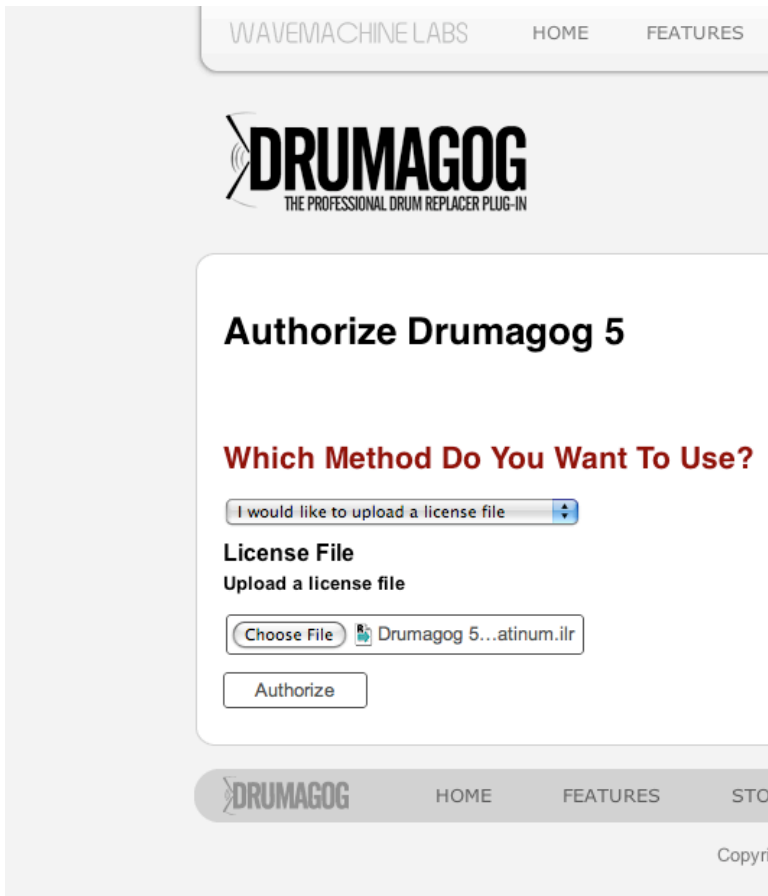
WAVEMACHINE LABS HOME FEATURES

DRUMAGOG
THE PROFESSIONAL DRUM REPLACER PLUG-IN

Authorize Drumagog 5

Which Method Do You Want To Use?

I would like to upload a license file

License File

Upload a license file

Choose File Drumagog 5...atinum.ilr

Authorize

DRUMAGOG HOME FEATURES STO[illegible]

Copyr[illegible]